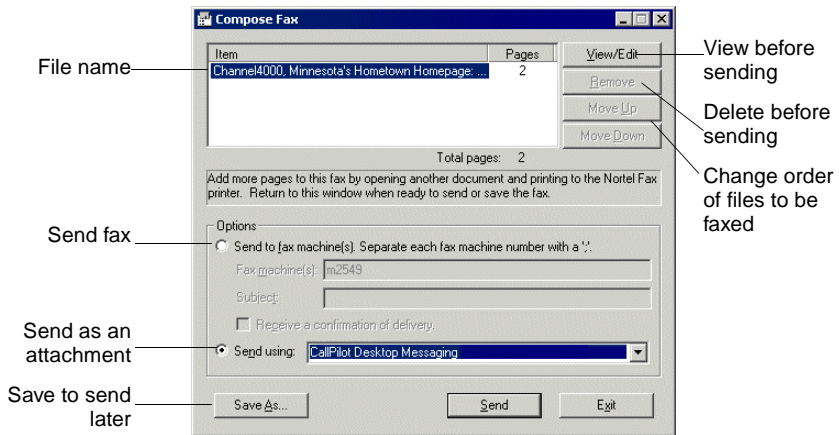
Compose Fax

File name

| Item | Pages |
|---|---|
| Channel4000, Minnesota's Hometown Homepage: ... | 2 |

View/Edit
Remove
Move Up
Move Down

View before sending

Delete before sending

Change order of files to be faxed

Total pages: 2

Add more pages to this fax by opening another document and printing to the Nortel Fax printer. Return to this window when ready to send or save the fax.

Options

Send fax

Send to fax machine(s). Separate each fax machine number with a ';'.

Fax machine(s): m2549

Subject:

Receive a confirmation of delivery.

Send as an attachment

Send using: CallPilot Desktop Messaging

Save to send later

Save As...

Send

Exit